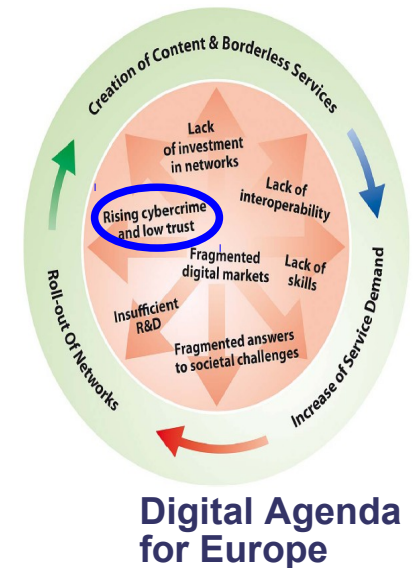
Creation of Content & Borderless Services

Increase of Service Demand

Roll-out Of Networks

Lack of investment in networks

Lack of interoperability

Rising cybercrime and low trust

Fragmented digital markets

Lack of skills

Insufficient R&D

Fragmented answers to societal challenges

Digital Agenda for Europe